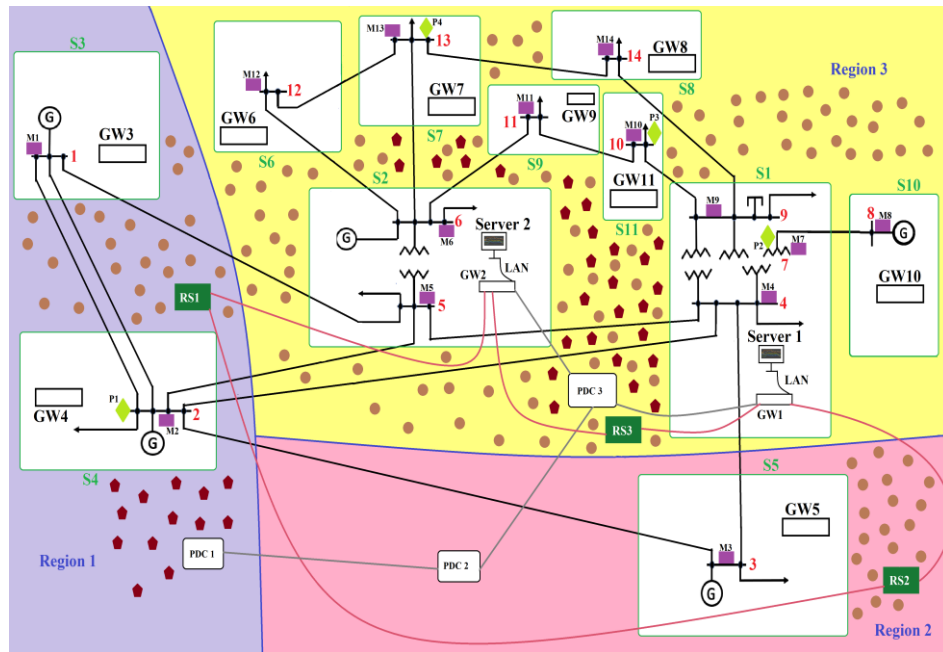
S3
G
M1
1
GW3
GW6
M12
12
S6
M13
P4
13
GW7
S7
M14
14
GW8
S8
Region 3
M11
11
GW9
S9
M10
P3
10
GW11
S11
S2
G
6
M6
Server 2
LAN
GW2
M5
5
S1
M9
9
P2
M7
7
M4
4
Server 1
LAN
GW1
S10
8
M8
G
GW10
RS1
P1
GW4
M2
2
G
S4
PDC 3
RS3
S5
GW5
M3
3
G
Region 1
PDC 1
PDC 2
RS2
Region 2